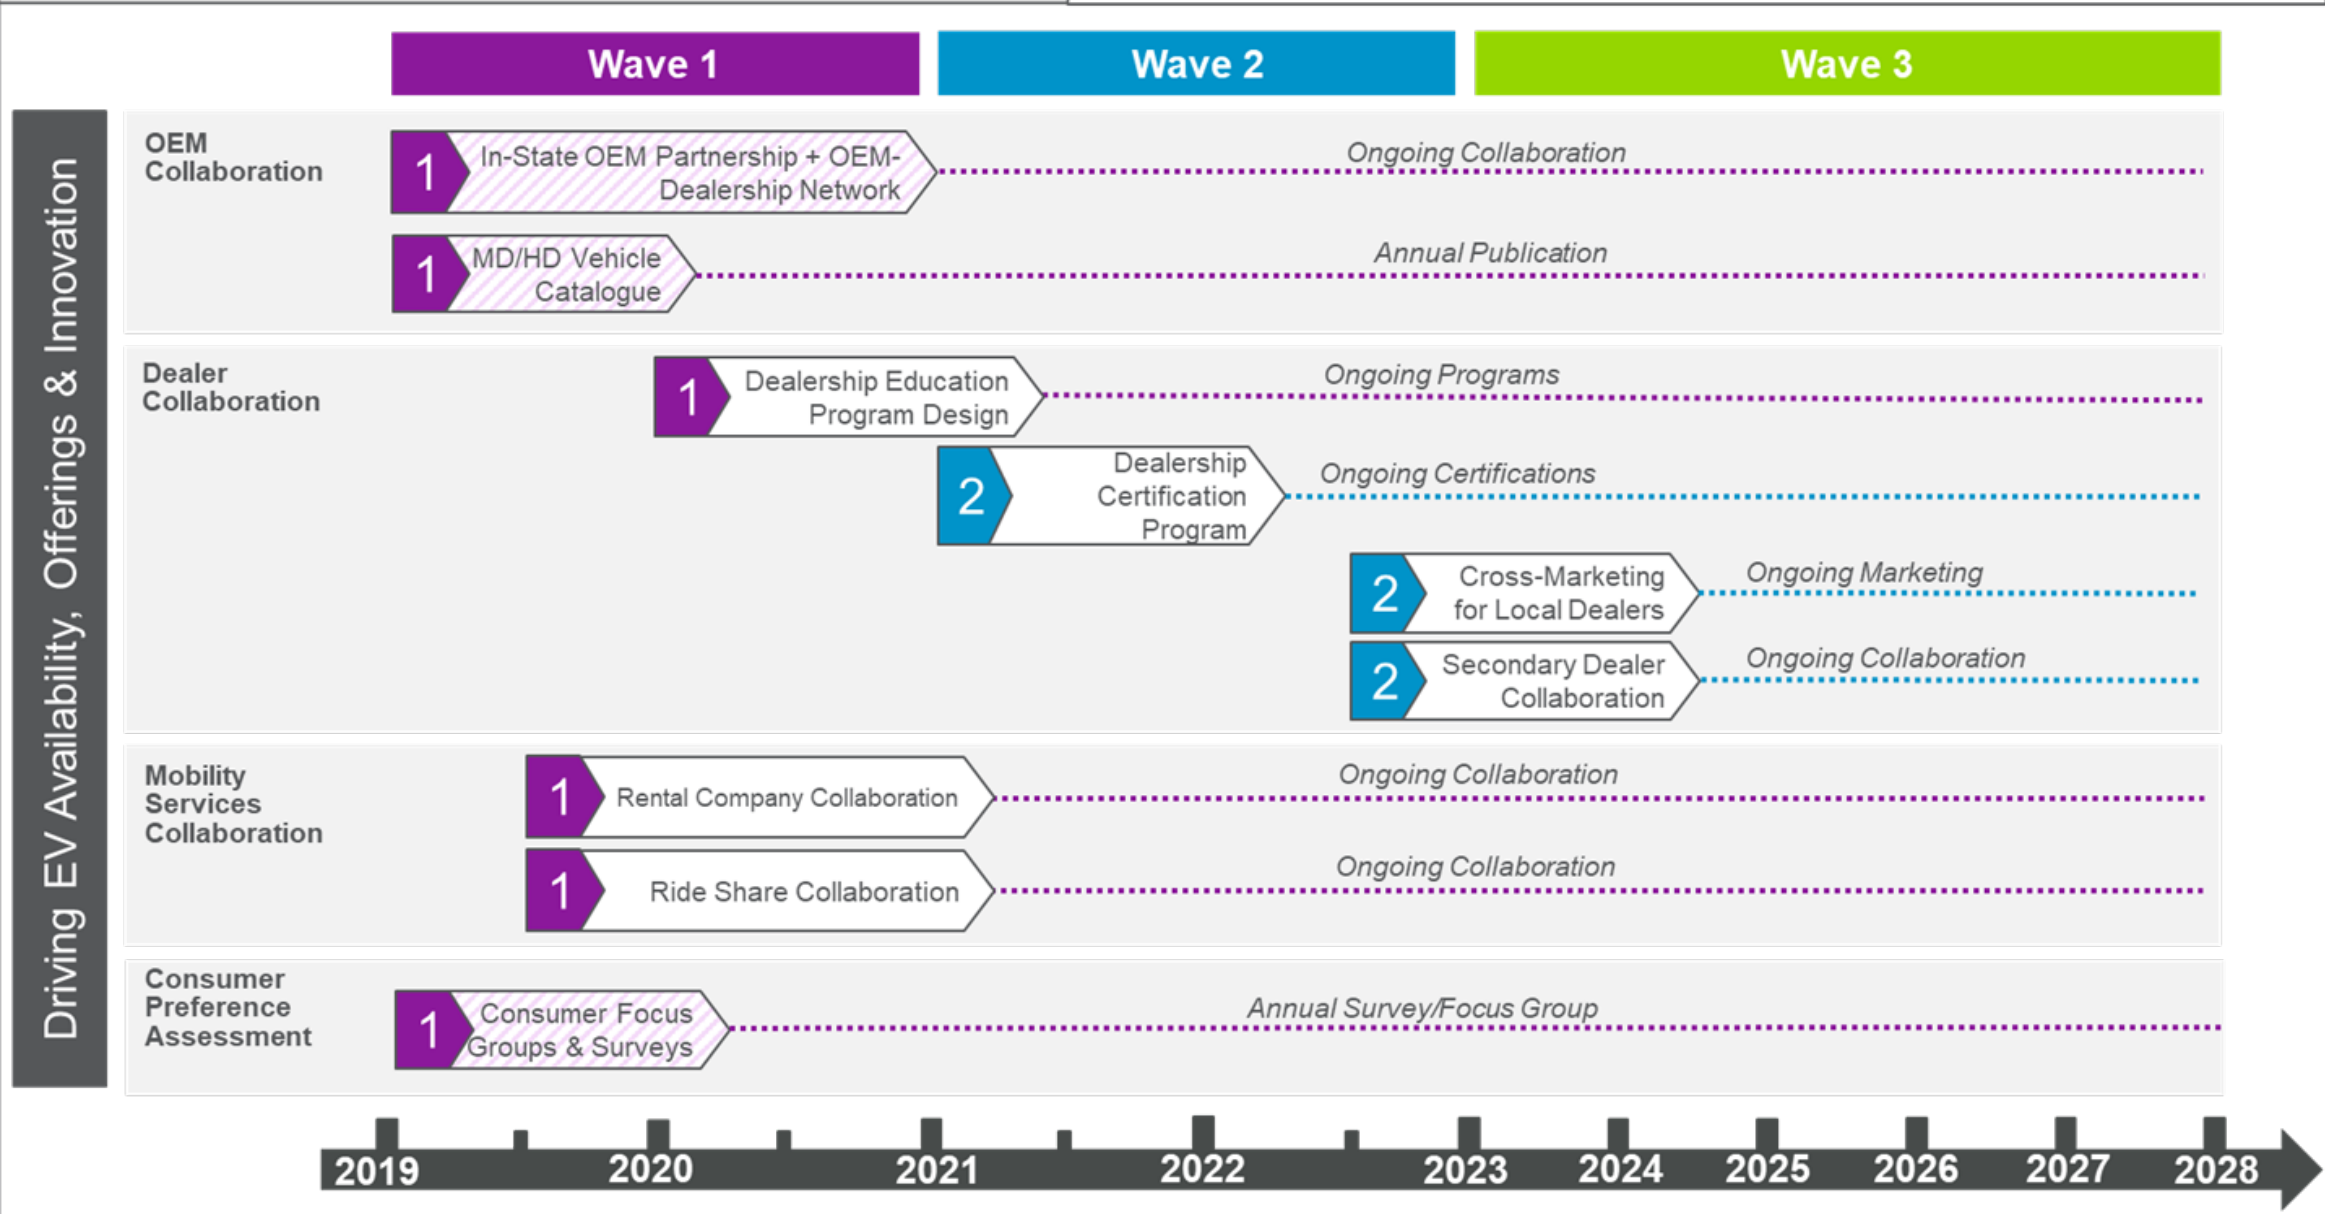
Wave 1
Wave 2
Wave 3

Driving EV Availability, Offerings & Innovation

OEM Collaboration

1 In-State OEM Partnership + OEM-Dealership Network
Ongoing Collaboration

1 MD/HD Vehicle Catalogue
Annual Publication

Dealer Collaboration

1 Dealership Education Program Design
Ongoing Programs

2 Dealership Certification Program
Ongoing Certifications

2 Cross-Marketing for Local Dealers
Ongoing Marketing

2 Secondary Dealer Collaboration
Ongoing Collaboration

Mobility Services Collaboration

1 Rental Company Collaboration
Ongoing Collaboration

1 Ride Share Collaboration
Ongoing Collaboration

Consumer Preference Assessment

1 Consumer Focus Groups & Surveys
Annual Survey/Focus Group

2019 2020 2021 2022 2023 2024 2025 2026 2027 2028